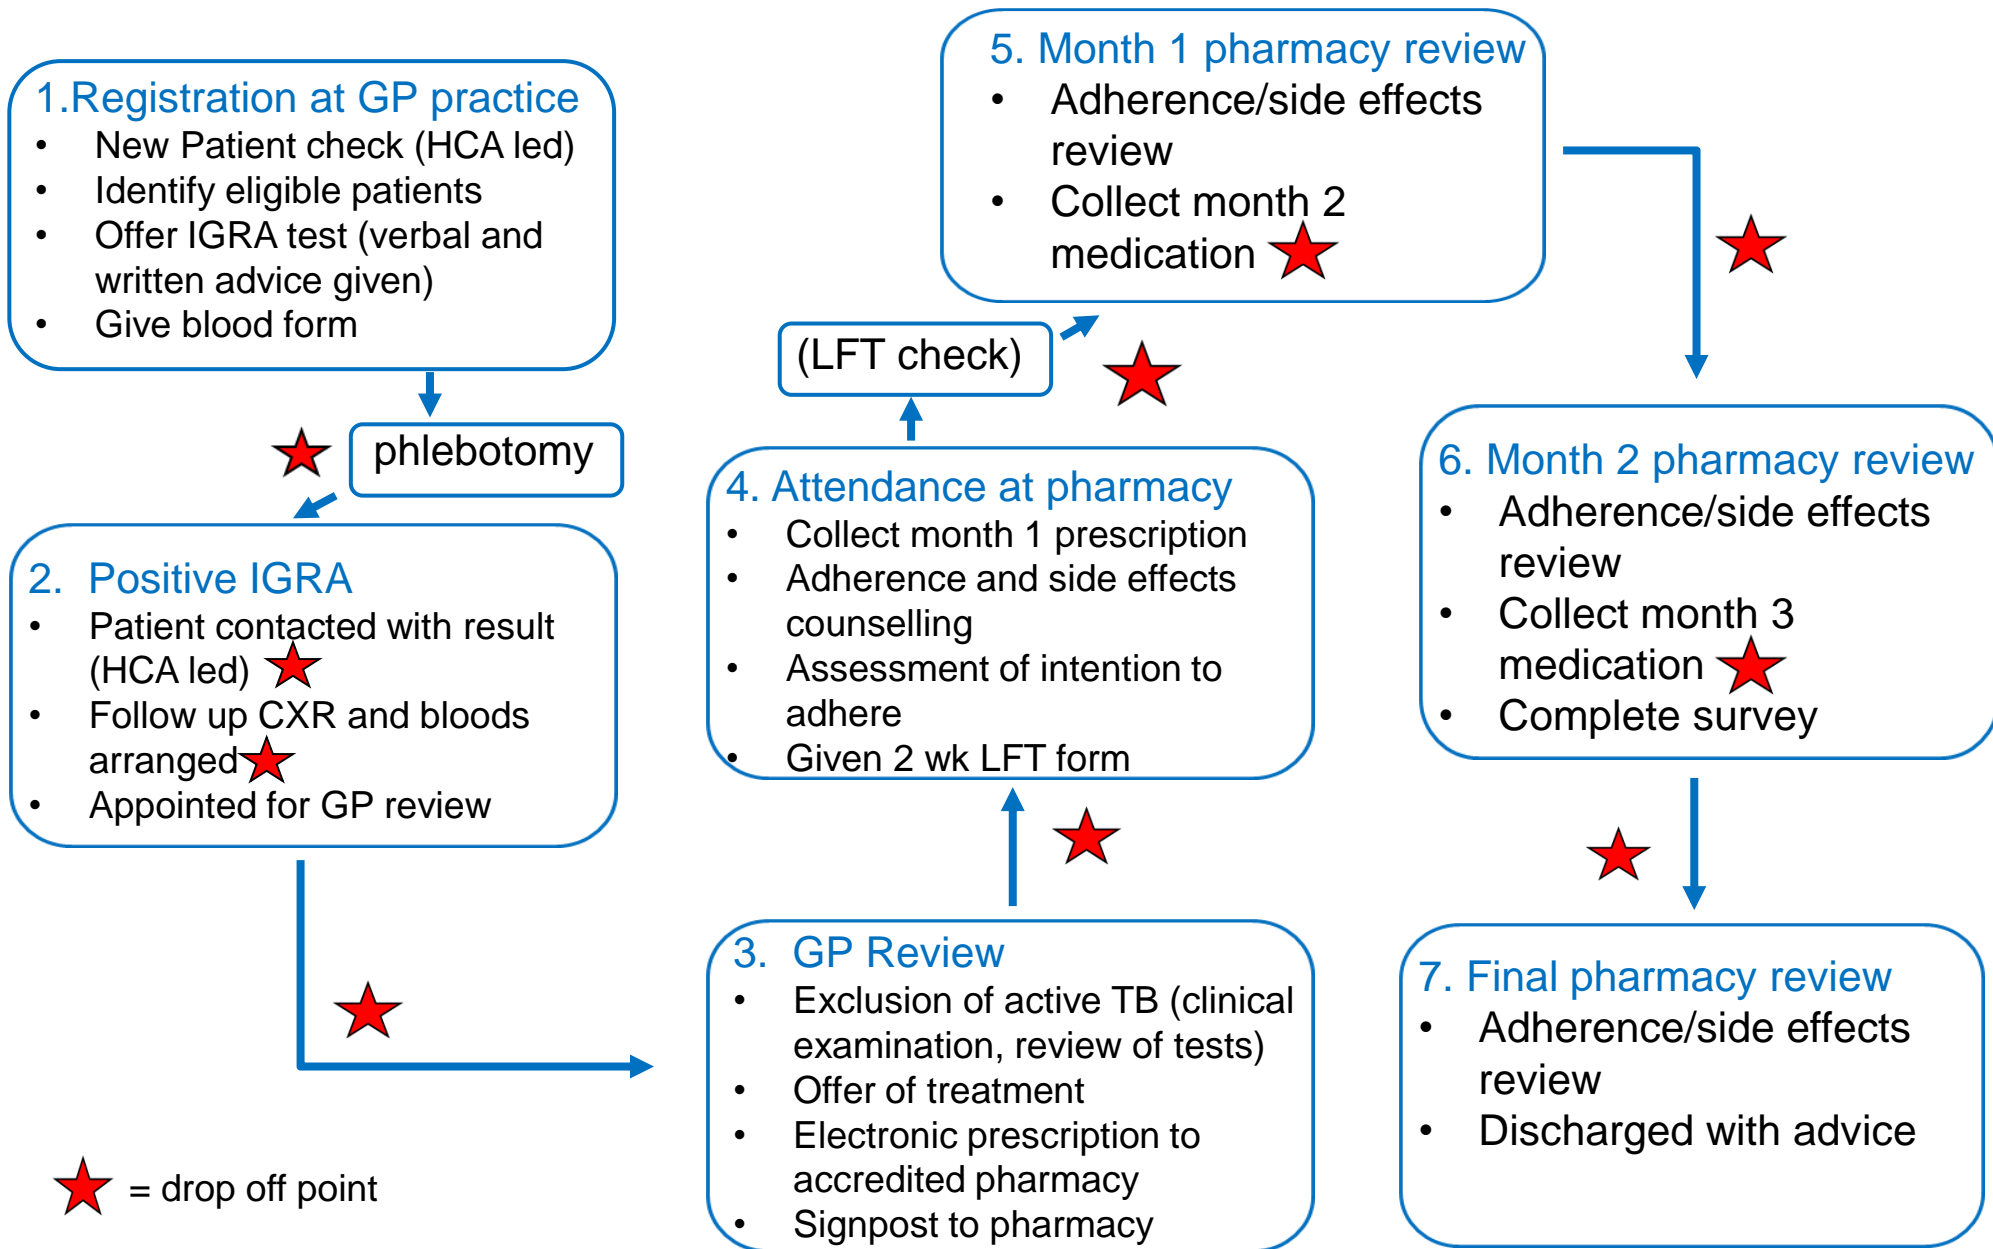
1.Registration at GP practice
- New Patient check (HCA led)
- Identify eligible patients
- Offer IGRA test (verbal and written advice given)
- Give blood form

phlebotomy

2. Positive IGRA
- Patient contacted with result (HCA led)
- Follow up CXR and bloods arranged
- Appointed for GP review

3. GP Review
- Exclusion of active TB (clinical examination, review of tests)
- Offer of treatment
- Electronic prescription to accredited pharmacy
- Signpost to pharmacy

4. Attendance at pharmacy
- Collect month 1 prescription
- Adherence and side effects counselling
- Assessment of intention to adhere
- Given 2 wk LFT form

(LFT check)

5. Month 1 pharmacy review
- Adherence/side effects review
- Collect month 2 medication

6. Month 2 pharmacy review
- Adherence/side effects review
- Collect month 3 medication
- Complete survey

7. Final pharmacy review
- Adherence/side effects review
- Discharged with advice

= drop off point